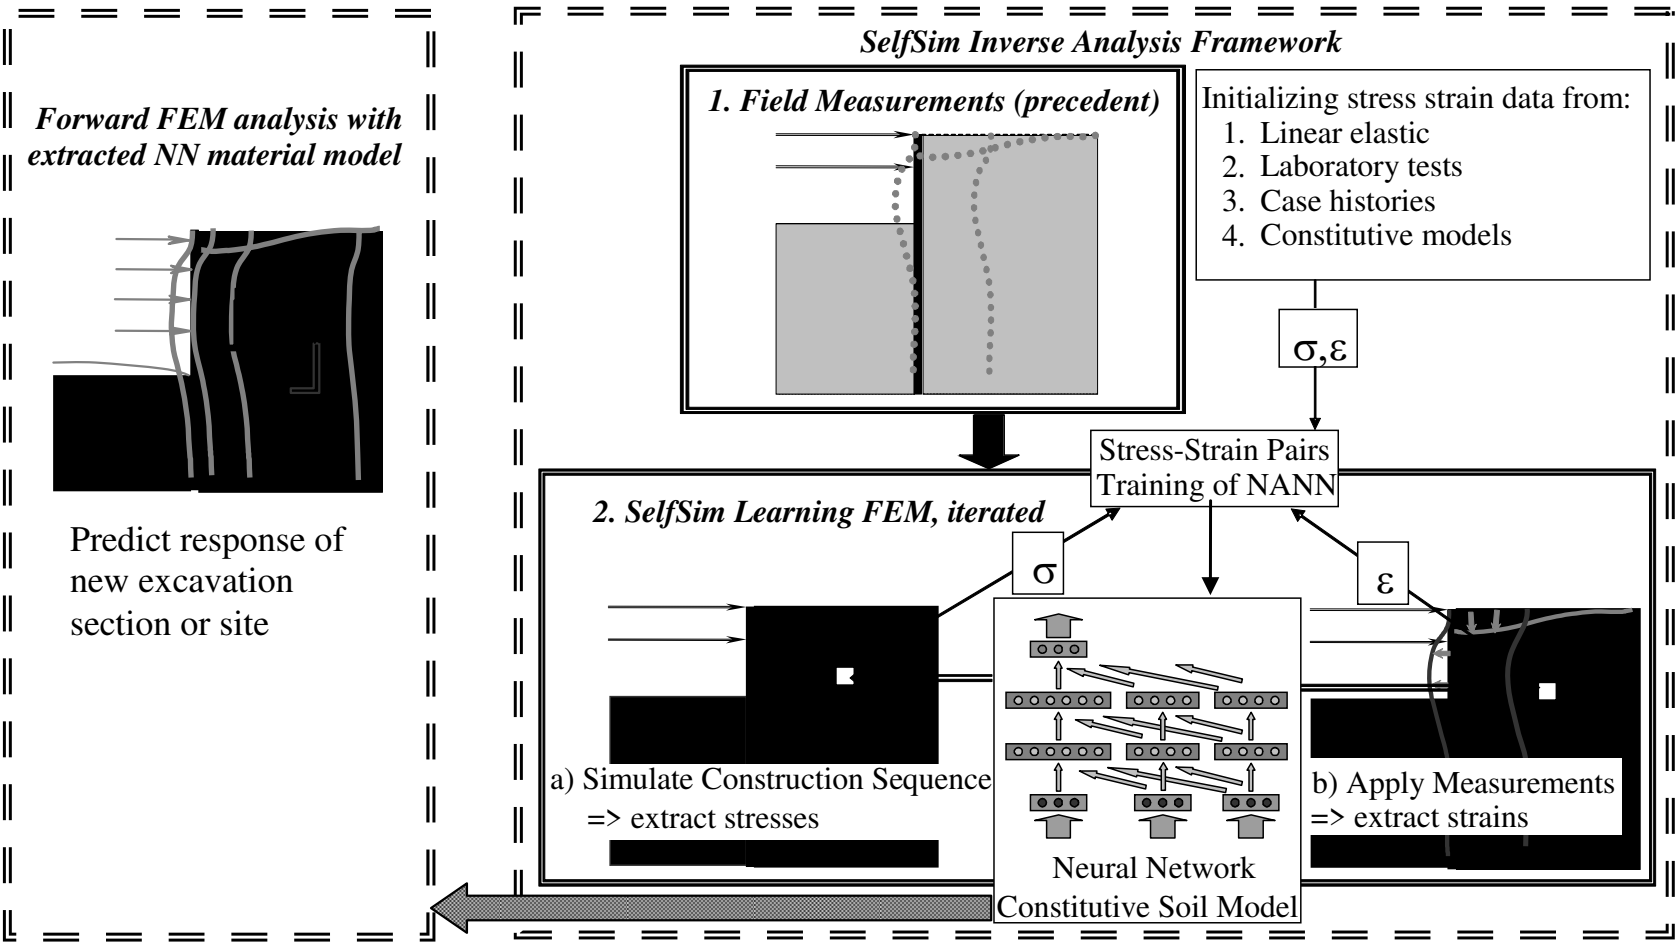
Forward FEM analysis with extracted NN material model

Predict response of new excavation section or site

SelfSim Inverse Analysis Framework

1. Field Measurements (precedent)

Initializing stress strain data from:
1. Linear elastic
2. Laboratory tests
3. Case histories
4. Constitutive models

$\sigma,\varepsilon$

Stress-Strain Pairs Training of NANN

2. SelfSim Learning FEM, iterated

$\sigma$

$\varepsilon$

a) Simulate Construction Sequence
=> extract stresses

b) Apply Measurements
=> extract strains

Neural Network Constitutive Soil Model